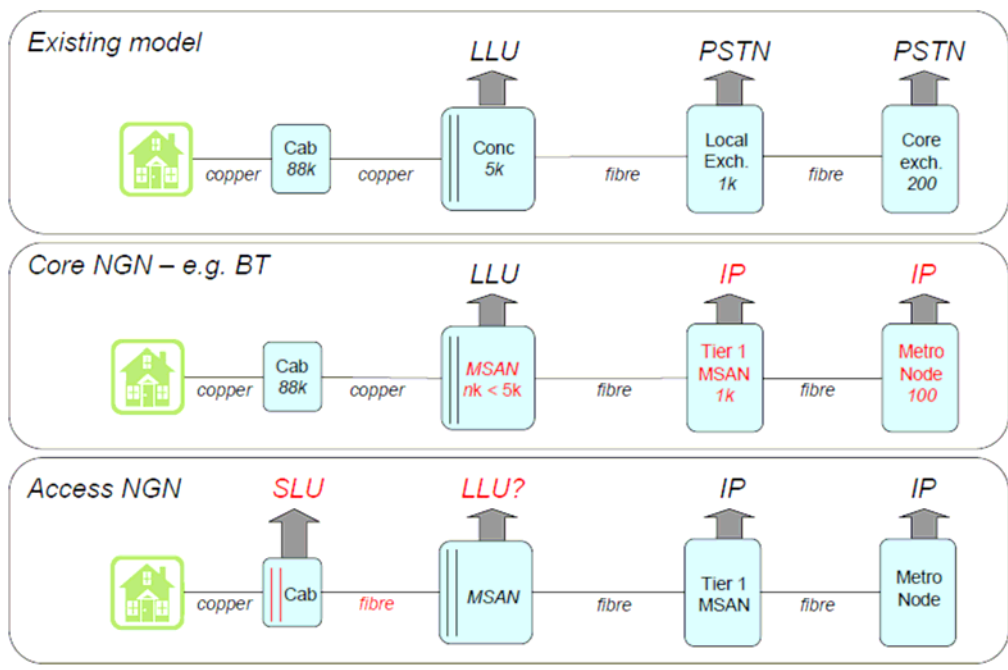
Existing model

LLU PSTN PSTN

copper Cab 88k copper Conc 5k fibre Local Exch. 1k fibre Core exch. 200

Core NGN – e.g. BT

LLU IP IP

copper Cab 88k copper MSAN nk < 5k fibre Tier 1 MSAN 1k fibre Metro Node 100

Access NGN

SLU LLU? IP IP

copper Cab fibre MSAN fibre Tier 1 MSAN fibre Metro Node